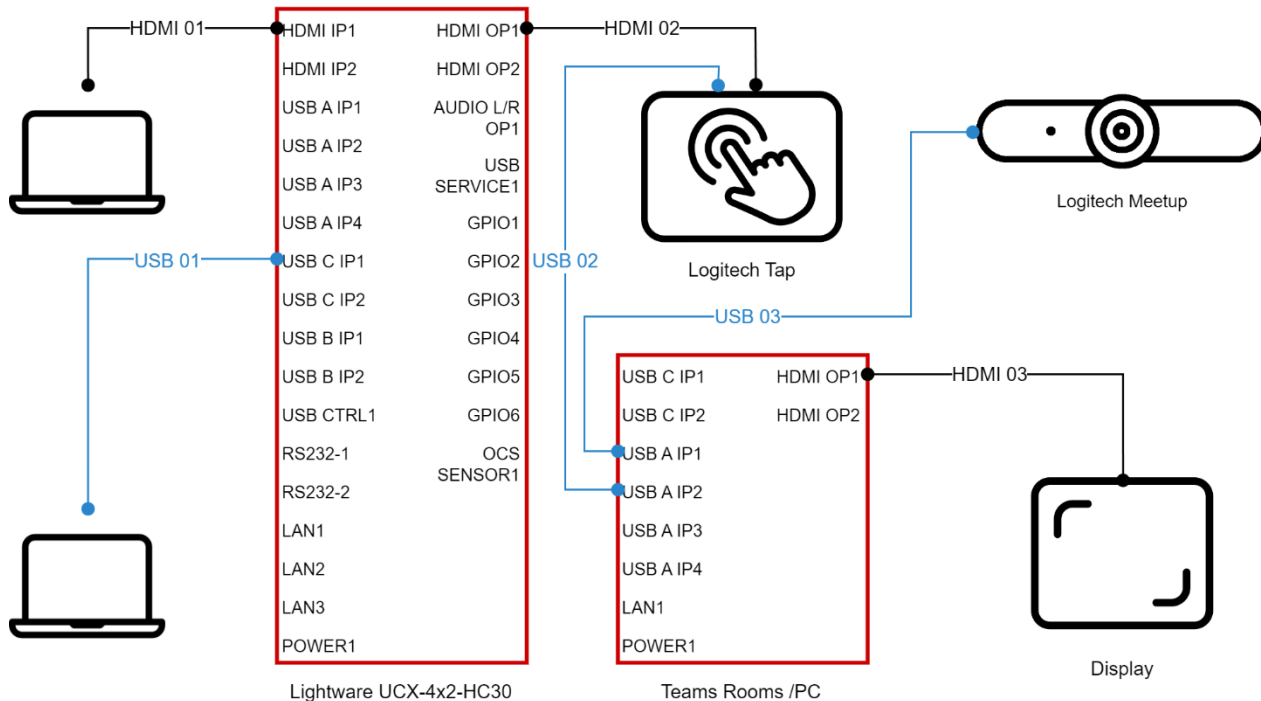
HDMI 01

HDMI IP1
HDMI IP2
USB A IP1
USB A IP2
USB A IP3
USB A IP4
USB C IP1
USB C IP2
USB B IP1
USB B IP2
USB CTRL1
RS232-1
RS232-2
LAN1
LAN2
LAN3
POWER1

HDMI OP1
HDMI OP2
AUDIO L/R OP1
USB SERVICE1
GPIO1
GPIO2
GPIO3
GPIO4
GPIO5
GPIO6
OCS SENSOR1

Lightware UCX-4x2-HC30

USB 01

HDMI 02

USB 02

Logitech Tap

Logitech Meetup

USB 03

USB C IP1
USB C IP2
USB A IP1
USB A IP2
USB A IP3
USB A IP4
LAN1
POWER1

HDMI OP1
HDMI OP2

Teams Rooms /PC

HDMI 03

Display